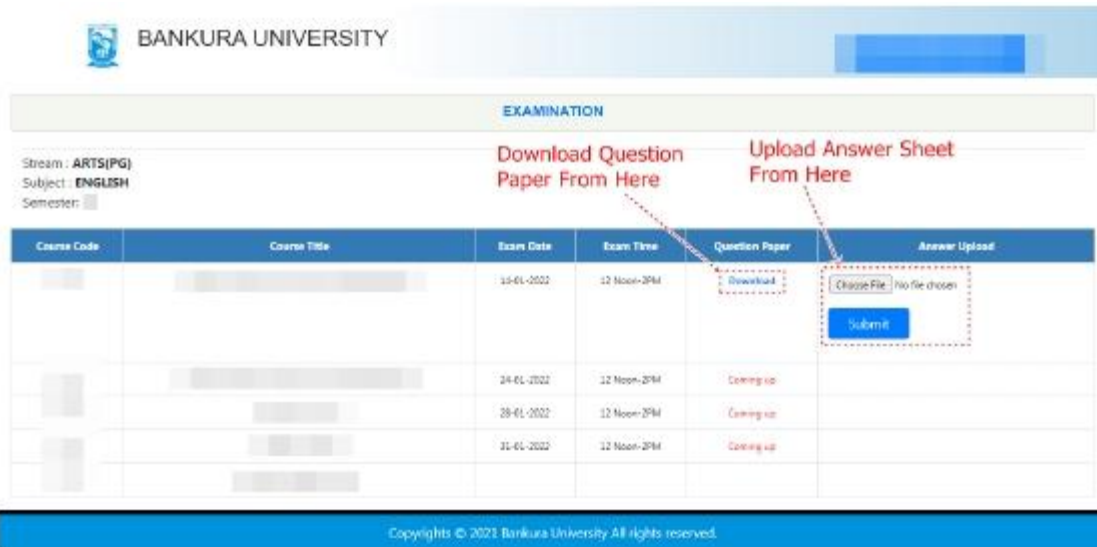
BANKURA UNIVERSITY

EXAMINATION

Stream : ARTS(PG)
Subject : ENGLISH
Semester: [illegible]

Download Question Paper From Here

Upload Answer Sheet From Here

| Course Code | Course Title | Exam Date | Exam Time | Question Paper | Answer Upload |
|---|---|---|---|---|---|
| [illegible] | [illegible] | 15-01-2022 | 12 Noon-2PM | Download | Choose File No file chosen Submit |
| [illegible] | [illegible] | 24-01-2022 | 12 Noon-2PM | Coming up | |
| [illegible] | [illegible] | 28-01-2022 | 12 Noon-2PM | Coming up | |
| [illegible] | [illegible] | 31-01-2022 | 12 Noon-2PM | Coming up | |
| | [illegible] | | | | |

Copyrights © 2021 Bankura University All rights reserved.